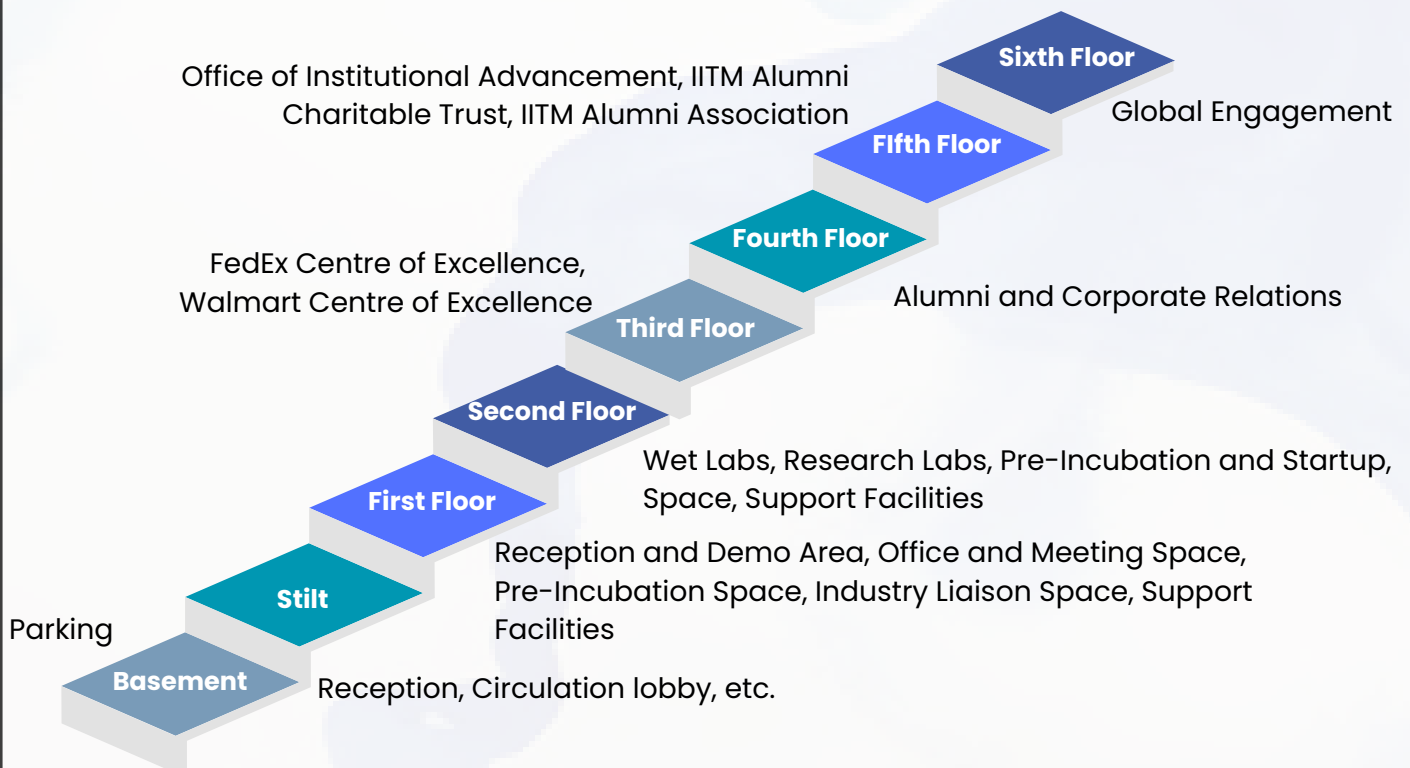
Sixth Floor

Office of Institutional Advancement, IITM Alumni Charitable Trust, IITM Alumni Association

Global Engagement

FIfth Floor

Fourth Floor

FedEx Centre of Excellence, Walmart Centre of Excellence

Alumni and Corporate Relations

Third Floor

Second Floor

Wet Labs, Research Labs, Pre-Incubation and Startup, Space, Support Facilities

First Floor

Reception and Demo Area, Office and Meeting Space, Pre-Incubation Space, Industry Liaison Space, Support Facilities

Stilt

Parking

Basement

Reception, Circulation lobby, etc.